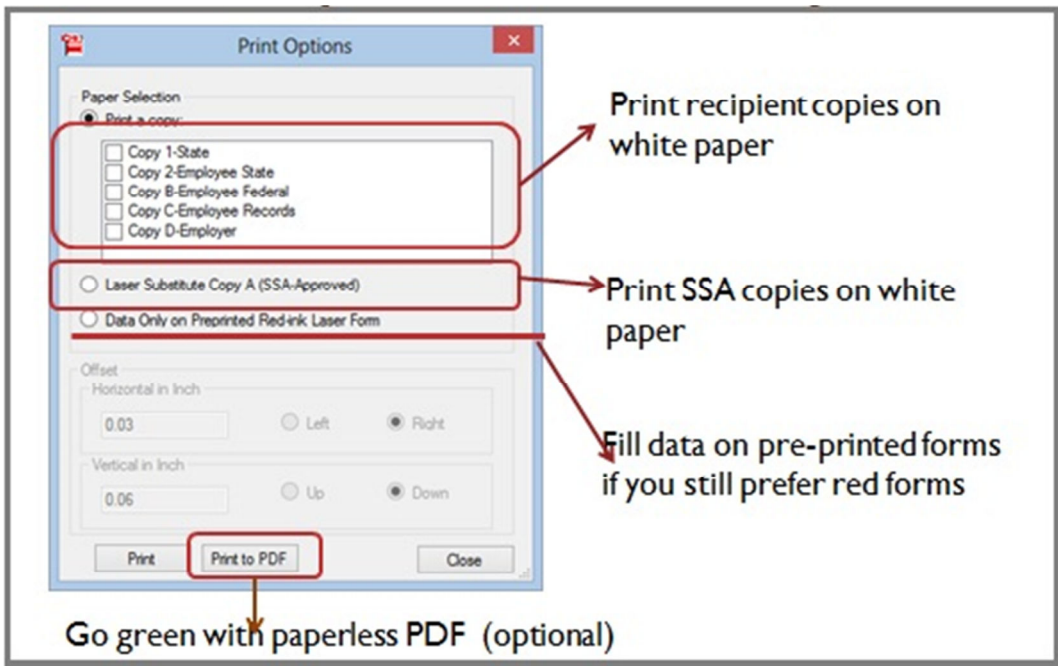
Print Options

Paper Selection

Print a copy:

Copy 1-State
Copy 2-Employee State
Copy B-Employee Federal
Copy C-Employee Records
Copy D-Employer

Laser Substitute Copy A (SSA-Approved)

Data Only on Preprinted Red-ink Laser Form

Offset

Horizontal in Inch

0.03

Left

Right

Vertical in Inch

0.06

Up

Down

Print

Print to PDF

Close

Print recipient copies on white paper

Print SSA copies on white paper

Fill data on pre-printed forms if you still prefer red forms

Go green with paperless PDF (optional)